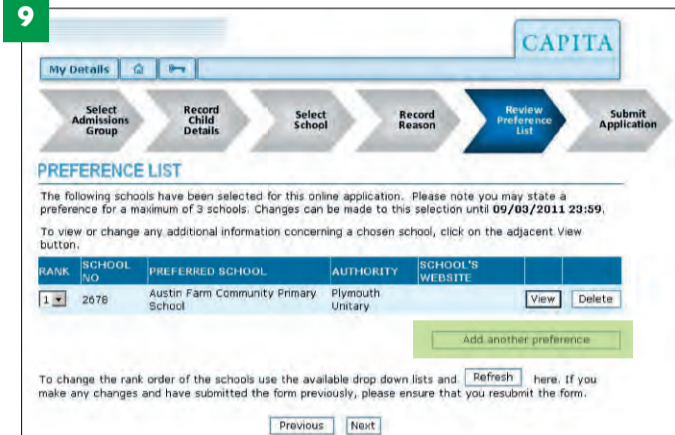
9

CAPITA

My Details

Select Admissions Group

Record Child Details

Select School

Record Reason

Review Preference List

Submit Application

PREFERENCE LIST

The following schools have been selected for this online application. Please note you may state a preference for a maximum of 3 schools. Changes can be made to this selection until 09/03/2011 23:59.

To view or change any additional information concerning a chosen school, click on the adjacent View button.

| RANK | SCHOOL NO | PREFERRED SCHOOL | AUTHORITY | SCHOOL'S WEBSITE | | |
|---|---|---|---|---|---|---|
| 1 | 2678 | Austin Farm Community Primary School | Plymouth Unitary | | View | Delete |

Add another preference

To change the rank order of the schools use the available drop down lists and Refresh here. If you make any changes and have submitted the form previously, please ensure that you resubmit the form.

Previous Next